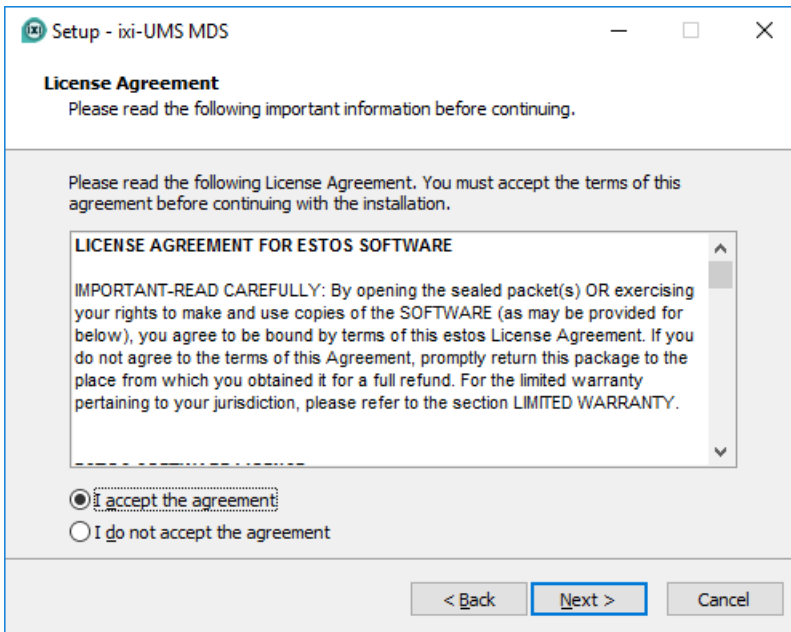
Setup - ixi-UMS MDS

License Agreement
Please read the following important information before continuing.

Please read the following License Agreement. You must accept the terms of this agreement before continuing with the installation.

LICENSE AGREEMENT FOR ESTOS SOFTWARE

IMPORTANT-READ CAREFULLY: By opening the sealed packet(s) OR exercising your rights to make and use copies of the SOFTWARE (as may be provided for below), you agree to be bound by terms of this estos License Agreement. If you do not agree to the terms of this Agreement, promptly return this package to the place from which you obtained it for a full refund. For the limited warranty pertaining to your jurisdiction, please refer to the section LIMITED WARRANTY.

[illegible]

I accept the agreement
I do not accept the agreement

< Back
Next >
Cancel